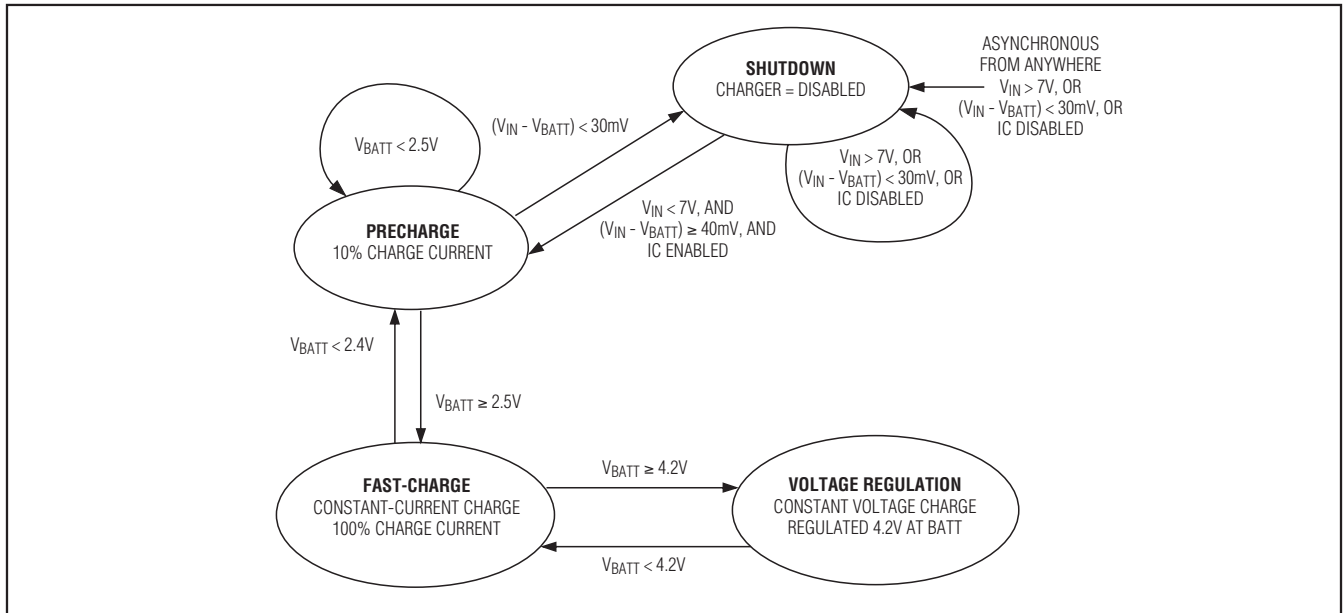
SHUTDOWN
CHARGER = DISABLED

ASYNCHRONOUS
FROM ANYWHERE
$V_{IN} > 7V$, OR
$(V_{IN} - V_{BATT}) < 30mV$, OR
IC DISABLED

$V_{BATT} < 2.5V$

$(V_{IN} - V_{BATT}) < 30mV$

$V_{IN} > 7V$, OR
$(V_{IN} - V_{BATT}) < 30mV$, OR
IC DISABLED

PRECHARGE
10% CHARGE CURRENT

$V_{IN} < 7V$, AND
$(V_{IN} - V_{BATT}) \geq 40mV$, AND
IC ENABLED

$V_{BATT} < 2.4V$

$V_{BATT} \geq 2.5V$

FAST-CHARGE
CONSTANT-CURRENT CHARGE
100% CHARGE CURRENT

$V_{BATT} \geq 4.2V$

$V_{BATT} < 4.2V$

VOLTAGE REGULATION
CONSTANT VOLTAGE CHARGE
REGULATED 4.2V AT BATT